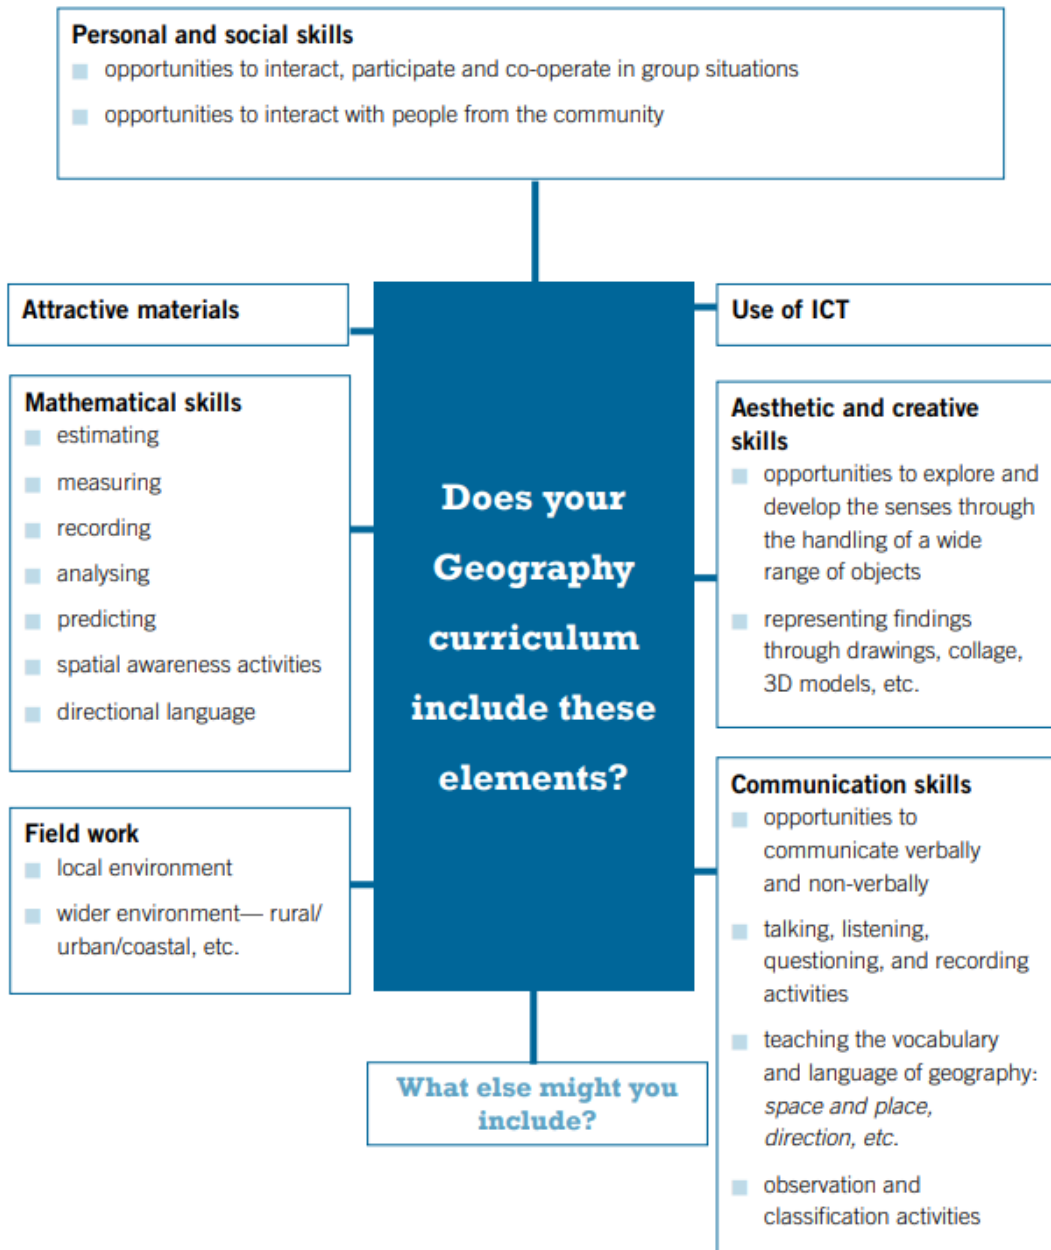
Personal and social skills
opportunities to interact, participate and co-operate in group situations
opportunities to interact with people from the community

Attractive materials

Use of ICT

Mathematical skills
estimating
measuring
recording
analysing
predicting
spatial awareness activities
directional language

Does your Geography curriculum include these elements?

Aesthetic and creative skills
opportunities to explore and develop the senses through the handling of a wide range of objects
representing findings through drawings, collage, 3D models, etc.

Field work
local environment
wider environment— rural/ urban/coastal, etc.

Communication skills
opportunities to communicate verbally and non-verbally
talking, listening, questioning, and recording activities
teaching the vocabulary and language of geography: space and place, direction, etc.
observation and classification activities

What else might you include?